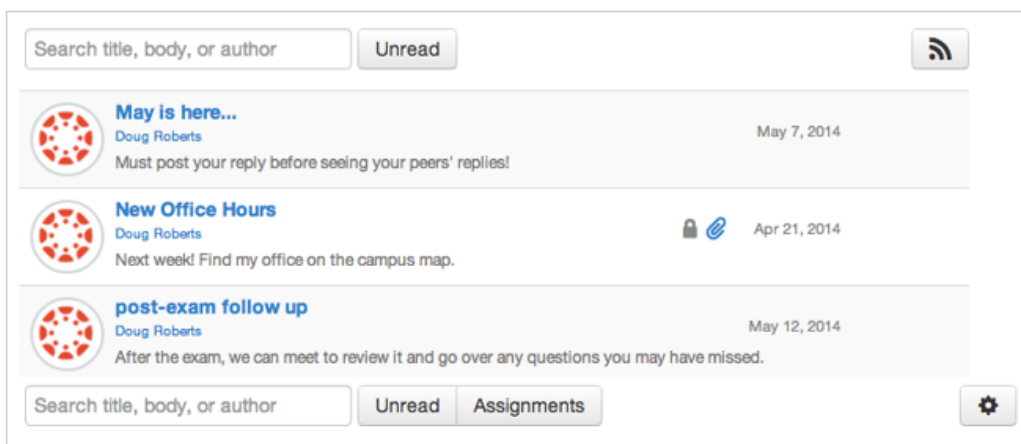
Search title, body, or author
Unread

May is here...
Doug Roberts
Must post your reply before seeing your peers' replies!
May 7, 2014

New Office Hours
Doug Roberts
Next week! Find my office on the campus map.
Apr 21, 2014

post-exam follow up
Doug Roberts
After the exam, we can meet to review it and go over any questions you may have missed.
May 12, 2014

Search title, body, or author
Unread
Assignments